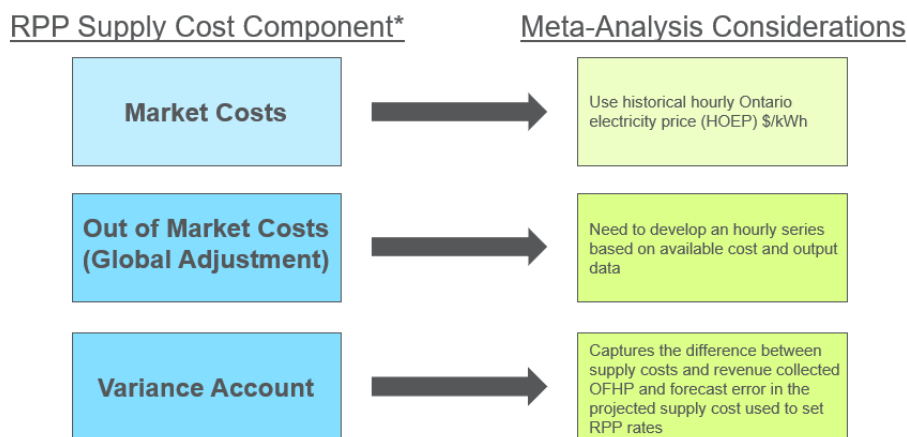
RPP Supply Cost Component*

Meta-Analysis Considerations

Market Costs

Use historical hourly Ontario electricity price (HOEP) $/kWh

Out of Market Costs (Global Adjustment)

Need to develop an hourly series based on available cost and output data

Variance Account

Captures the difference between supply costs and revenue collected OFHP and forecast error in the projected supply cost used to set RPP rates